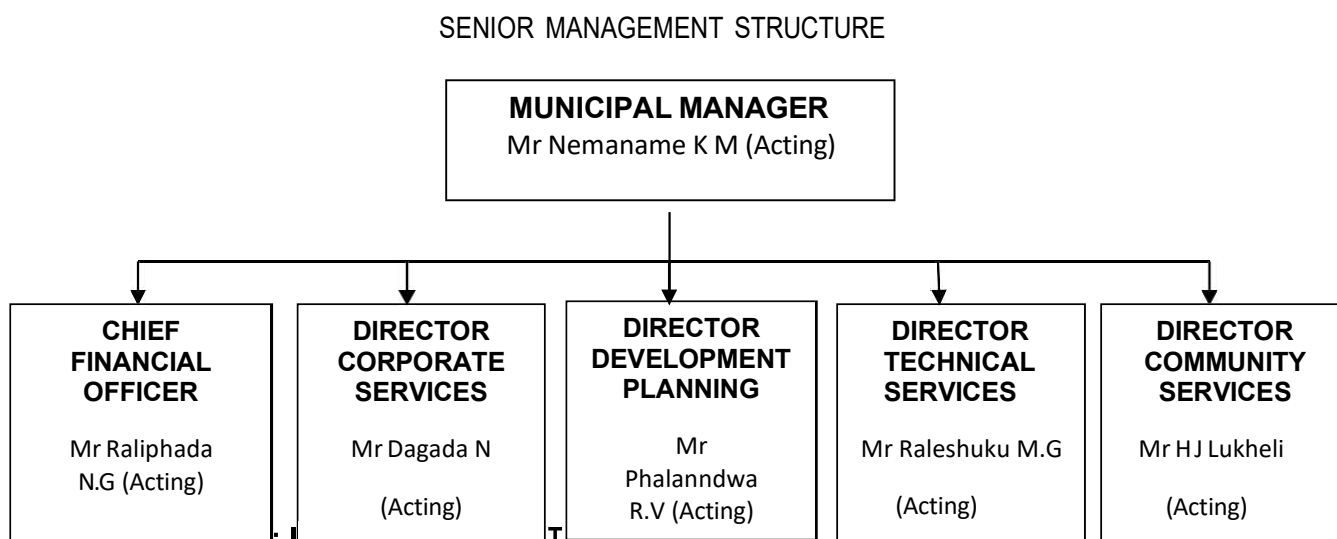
SENIOR MANAGEMENT STRUCTURE

**MUNICIPAL MANAGER**
Mr Nemaname K M (Acting)

**CHIEF FINANCIAL OFFICER**
Mr Raliphada N.G (Acting)

**DIRECTOR CORPORATE SERVICES**
Mr Dagada N
(Acting)

**DIRECTOR DEVELOPMENT PLANNING**
Mr Phalanndwa R.V (Acting)

**DIRECTOR TECHNICAL SERVICES**
Mr Raleshuku M.G
(Acting)

**DIRECTOR COMMUNITY SERVICES**
Mr H J Lukheli
(Acting)

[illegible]